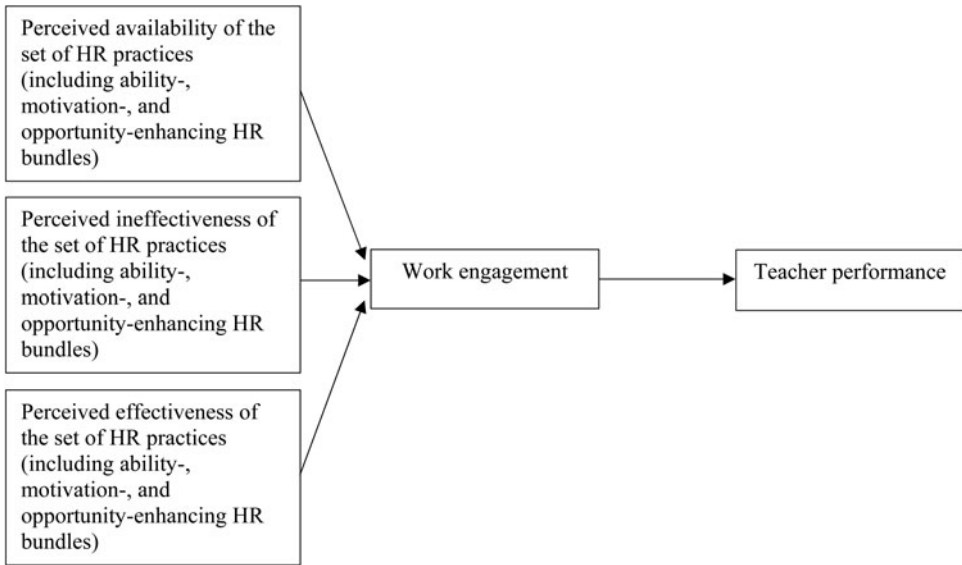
Perceived availability of the set of HR practices (including ability-, motivation-, and opportunity-enhancing HR bundles)

Perceived ineffectiveness of the set of HR practices (including ability-, motivation-, and opportunity-enhancing HR bundles)

Perceived effectiveness of the set of HR practices (including ability-, motivation-, and opportunity-enhancing HR bundles)

Work engagement

Teacher performance